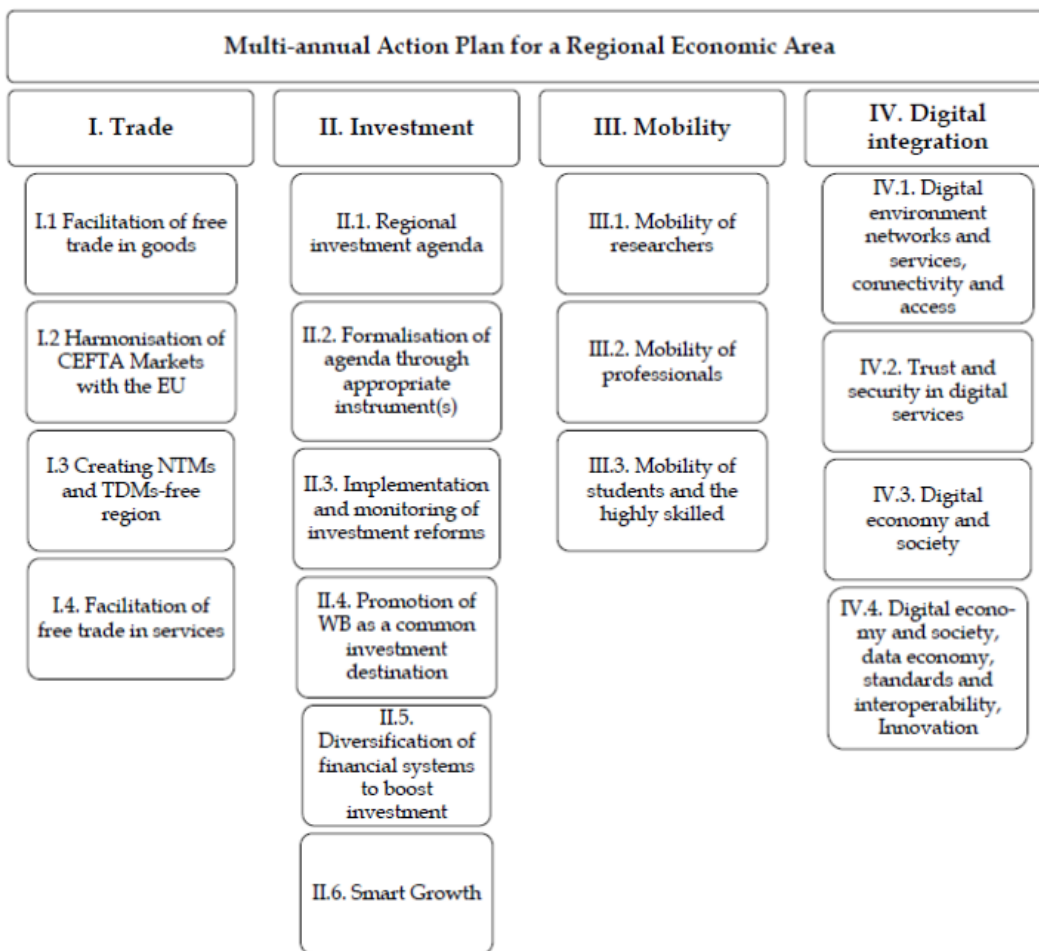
Multi-annual Action Plan for a Regional Economic Area

I. Trade

I.1 Facilitation of free trade in goods

I.2 Harmonisation of CEFTA Markets with the EU

I.3 Creating NTMs and TDMs-free region

I.4. Facilitation of free trade in services

II. Investment

II.1. Regional investment agenda

II.2. Formalisation of agenda through appropriate instrument(s)

II.3. Implementation and monitoring of investment reforms

II.4. Promotion of WB as a common investment destination

II.5. Diversification of financial systems to boost investment

II.6. Smart Growth

III. Mobility

III.1. Mobility of researchers

III.2. Mobility of professionals

III.3. Mobility of students and the highly skilled

IV. Digital integration

IV.1. Digital environment networks and services, connectivity and access

IV.2. Trust and security in digital services

IV.3. Digital economy and society

IV.4. Digital economy and society, data economy, standards and interoperability, Innovation